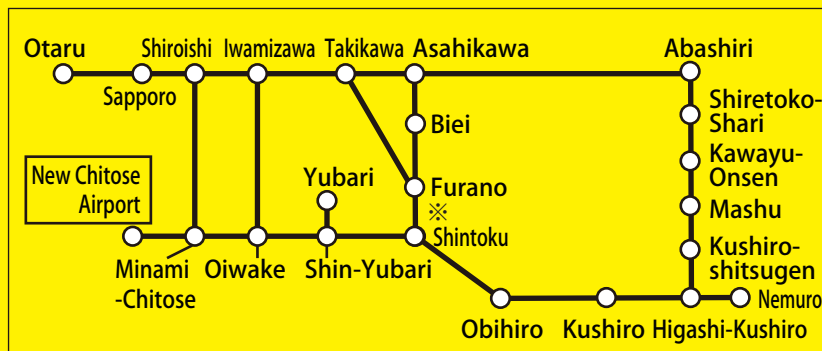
Otaru
Shiroishi
Iwamizawa
Takikawa
Asahikawa
Abashiri
Sapporo
Biei
Shiretoko-Shari
Kawayu-Onsen
New Chitose Airport
Yubari
Furano
※
Mashu
Shintoku
Kushiro-shitsugen
Minami-Chitose
Oiwake
Shin-Yubari
Nemuro
Obihiro
Kushiro
Higashi-Kushiro